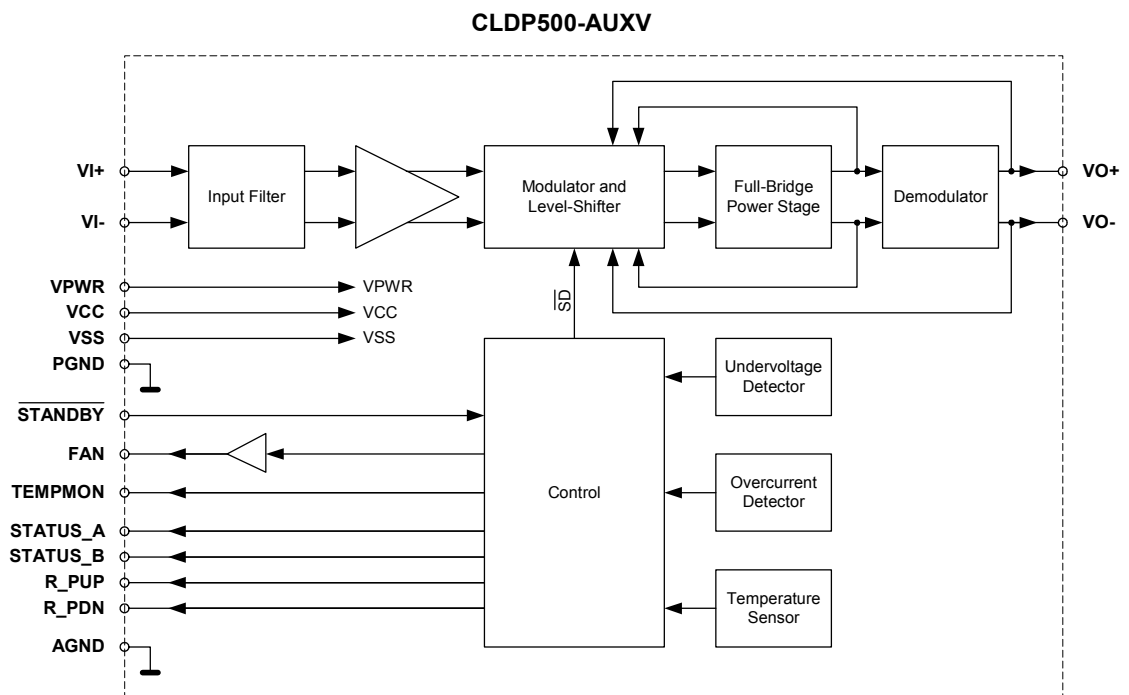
CLDP500-AUXV

VI+
VI-
Input Filter
Modulator and Level-Shifter
Full-Bridge Power Stage
Demodulator
VO+
VO-

VPWR
VCC
VSS
PGND
VPWR
VCC
VSS
$\overline{SD}$

$\overline{STANDBY}$
FAN
TEMPMON
STATUS_A
STATUS_B
R_PUP
R_PDN
AGND

Control
Undervoltage Detector
Overcurrent Detector
Temperature Sensor